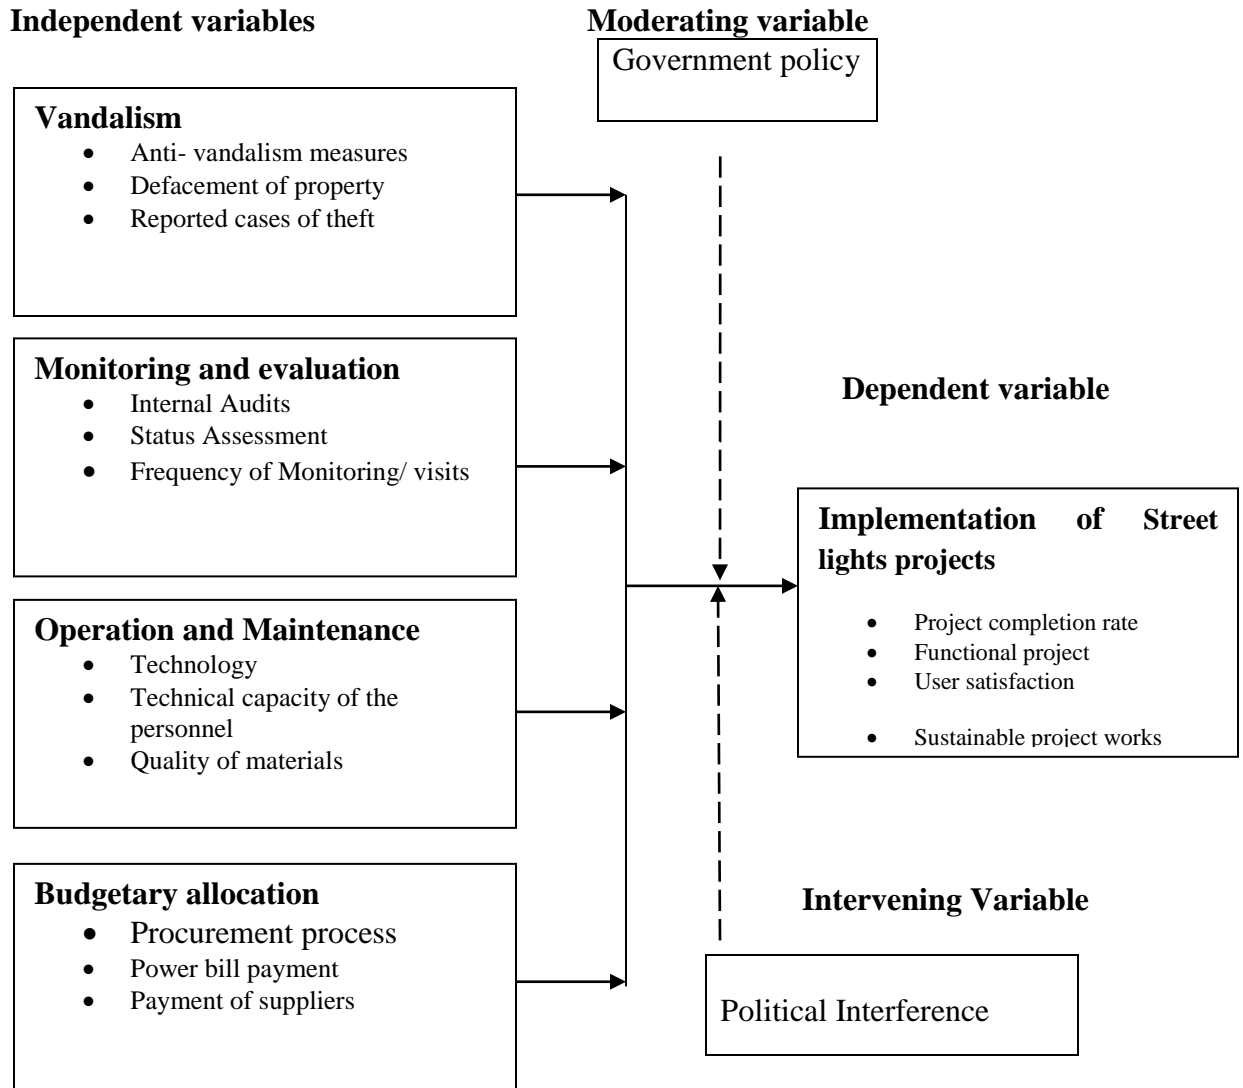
**Independent variables**

**Moderating variable**

Government policy

**Vandalism**
- Anti- vandalism measures
- Defacement of property
- Reported cases of theft

**Monitoring and evaluation**
- Internal Audits
- Status Assessment
- Frequency of Monitoring/ visits

**Dependent variable**

**Implementation of Street lights projects**
- Project completion rate
- Functional project
- User satisfaction
- Sustainable project works

**Operation and Maintenance**
- Technology
- Technical capacity of the personnel
- Quality of materials

**Budgetary allocation**
- Procurement process
- Power bill payment
- Payment of suppliers

**Intervening Variable**

Political Interference